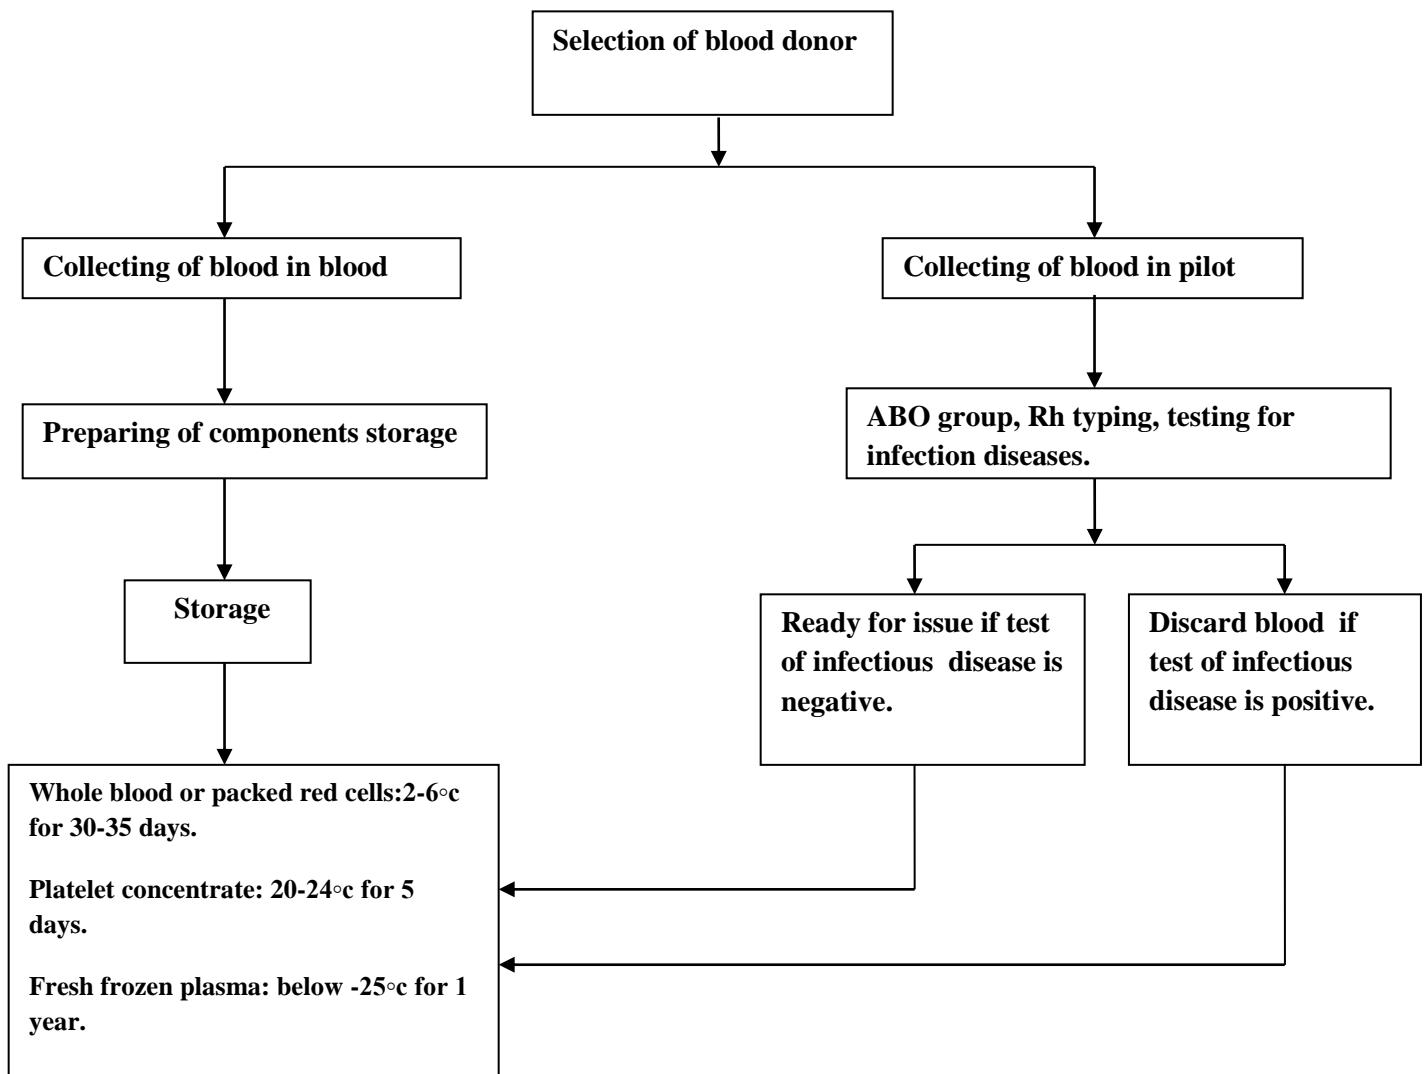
Selection of blood donor

Collecting of blood in blood

Collecting of blood in pilot

Preparing of components storage

ABO group, Rh typing, testing for infection diseases.

Storage

Ready for issue if test of infectious disease is negative.

Discard blood if test of infectious disease is positive.

Whole blood or packed red cells:2-6◦c for 30-35 days.

Platelet concentrate: 20-24◦c for 5 days.

Fresh frozen plasma: below -25◦c for 1 year.